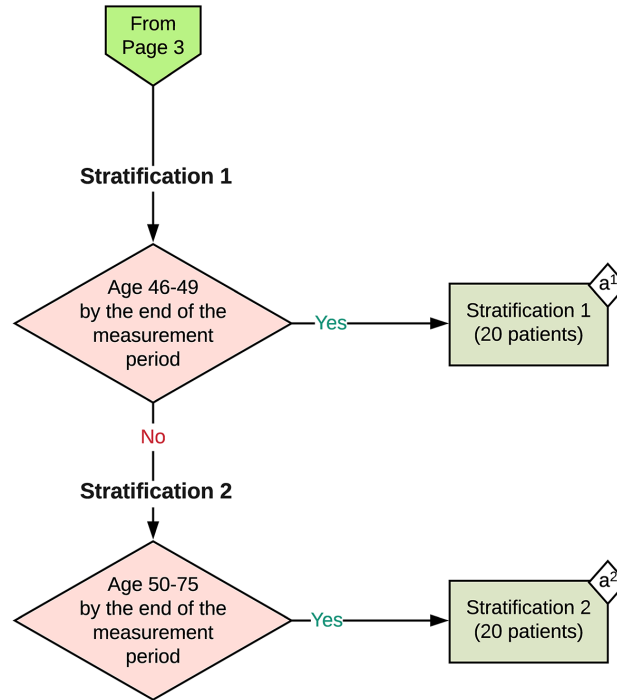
From Page 3

Stratification 1

Age 46-49 by the end of the measurement period

Yes

Stratification 1 (20 patients)

$a^1$

No

Stratification 2

Age 50-75 by the end of the measurement period

Yes

Stratification 2 (20 patients)

$a^2$